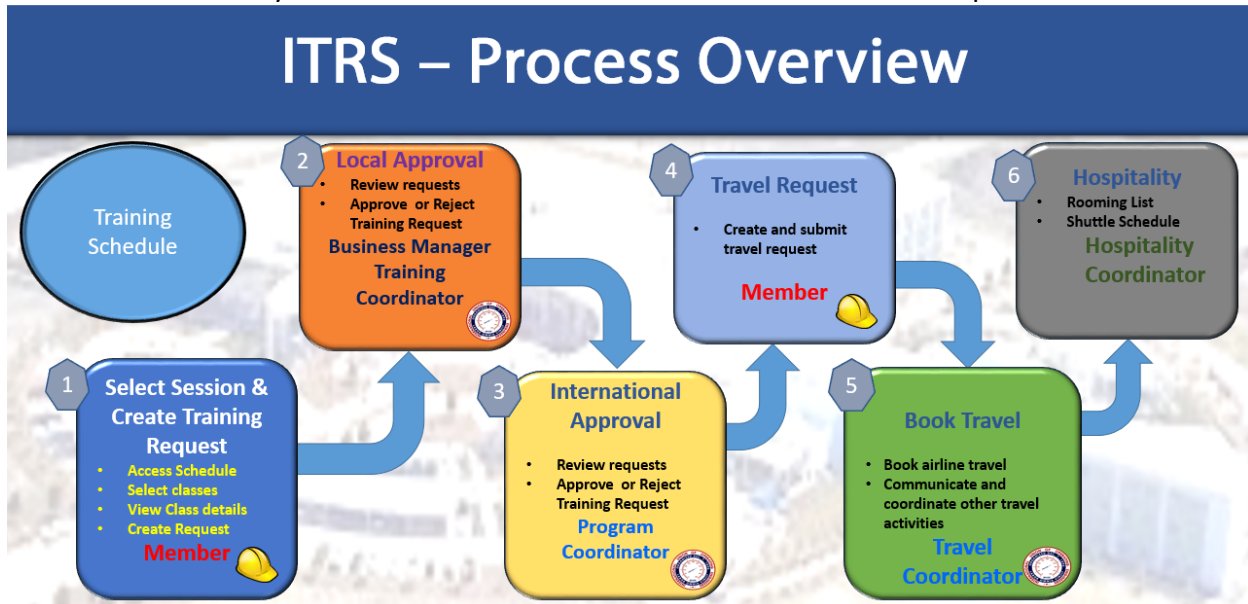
ITRS – Process Overview

Training Schedule

1
Select Session & Create Training Request
• Access Schedule
• Select classes
• View Class details
• Create Request
Member

2
Local Approval
• Review requests
• Approve or Reject Training Request
Business Manager Training Coordinator

3
International Approval
• Review requests
• Approve or Reject Training Request
Program Coordinator

4
Travel Request
• Create and submit travel request
Member

5
Book Travel
• Book airline travel
• Communicate and coordinate other travel activities
Travel Coordinator

6
Hospitality
• Rooming List
• Shuttle Schedule
Hospitality Coordinator